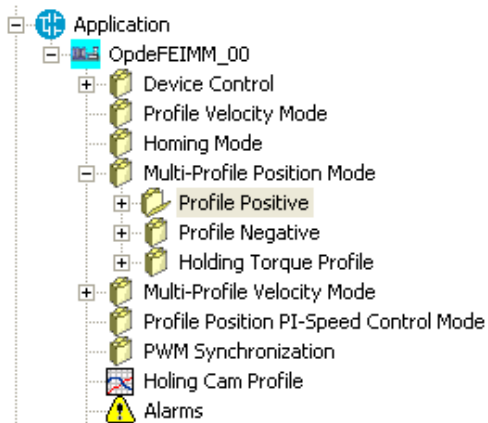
Application
OpdeFEIMM_00
Device Control
Profile Velocity Mode
Homing Mode
Multi-Profile Position Mode
Profile Positive
Profile Negative
Holding Torque Profile
Multi-Profile Velocity Mode
Profile Position PI-Speed Control Mode
PWM Synchronization
Holing Cam Profile
Alarms